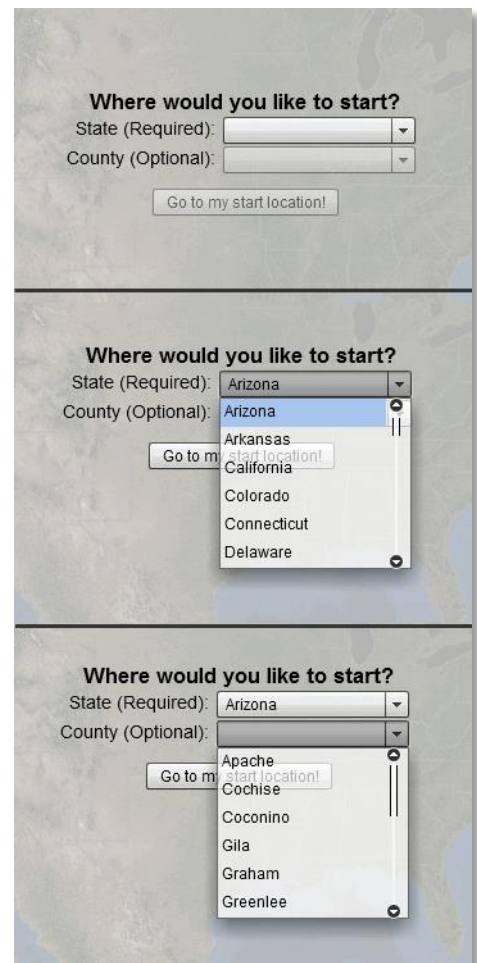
Where would you like to start?
State (Required):
County (Optional):
Go to my start location!

Where would you like to start?
State (Required): Arizona
County (Optional):
Arizona
Arkansas
California
Colorado
Connecticut
Delaware
Go to my start location!

Where would you like to start?
State (Required): Arizona
County (Optional):
Apache
Cochise
Coconino
Gila
Graham
Greenlee
Go to my start location!